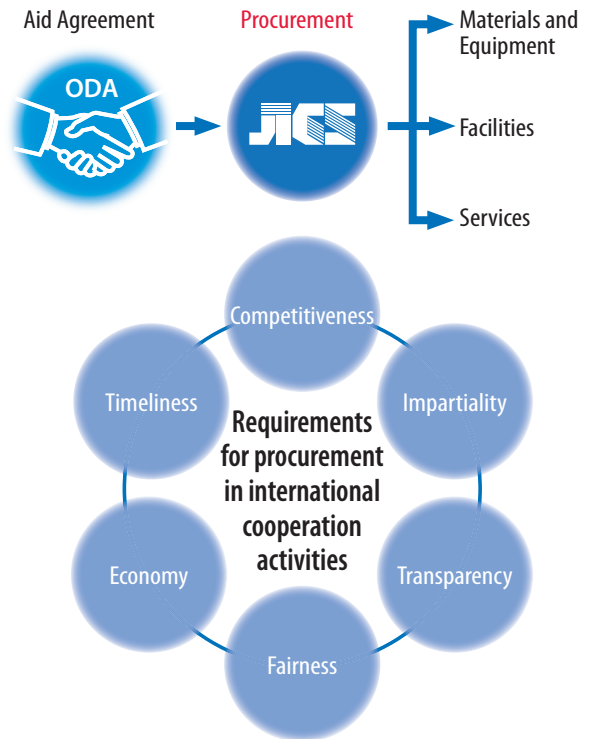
Aid Agreement

Procurement

ODA

JICS

Materials and Equipment

Facilities

Services

Competitiveness

Impartiality

Transparency

Fairness

Economy

Timeliness

Requirements for procurement in international cooperation activities